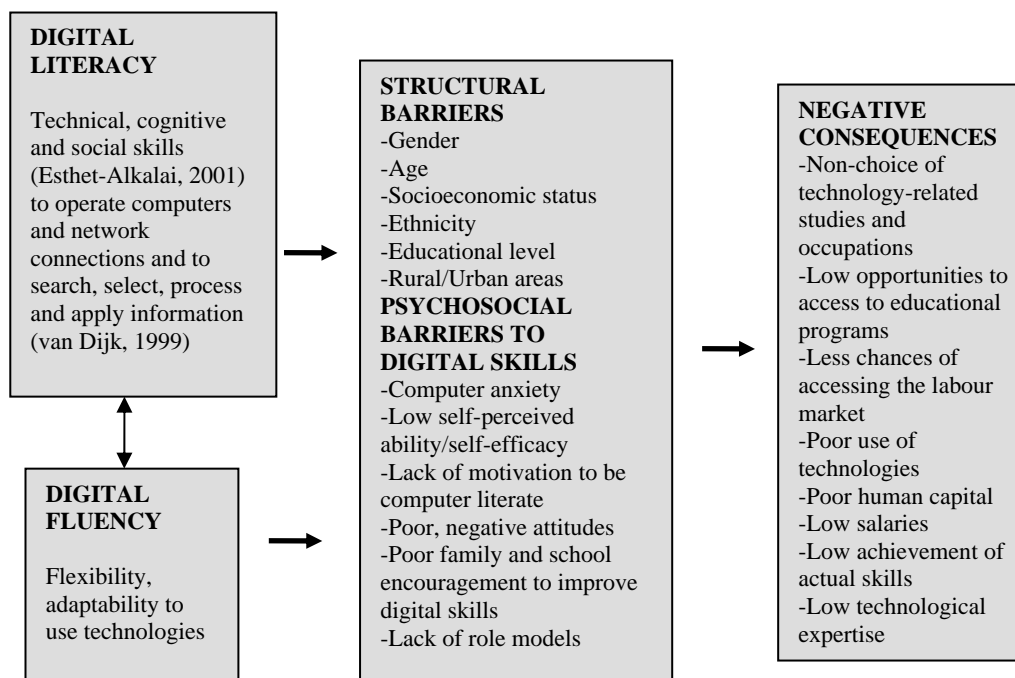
DIGITAL LITERACY

Technical, cognitive and social skills (Esthet-Alkalai, 2001) to operate computers and network connections and to search, select, process and apply information (van Dijk, 1999)

DIGITAL FLUENCY

Flexibility, adaptability to use technologies

STRUCTURAL BARRIERS
-Gender
-Age
-Socioeconomic status
-Ethnicity
-Educational level
-Rural/Urban areas
PSYCHOSOCIAL BARRIERS TO DIGITAL SKILLS
-Computer anxiety
-Low self-perceived ability/self-efficacy
-Lack of motivation to be computer literate
-Poor, negative attitudes
-Poor family and school encouragement to improve digital skills
-Lack of role models

NEGATIVE CONSEQUENCES
-Non-choice of technology-related studies and occupations
-Low opportunities to access to educational programs
-Less chances of accessing the labour market
-Poor use of technologies
-Poor human capital
-Low salaries
-Low achievement of actual skills
-Low technological expertise